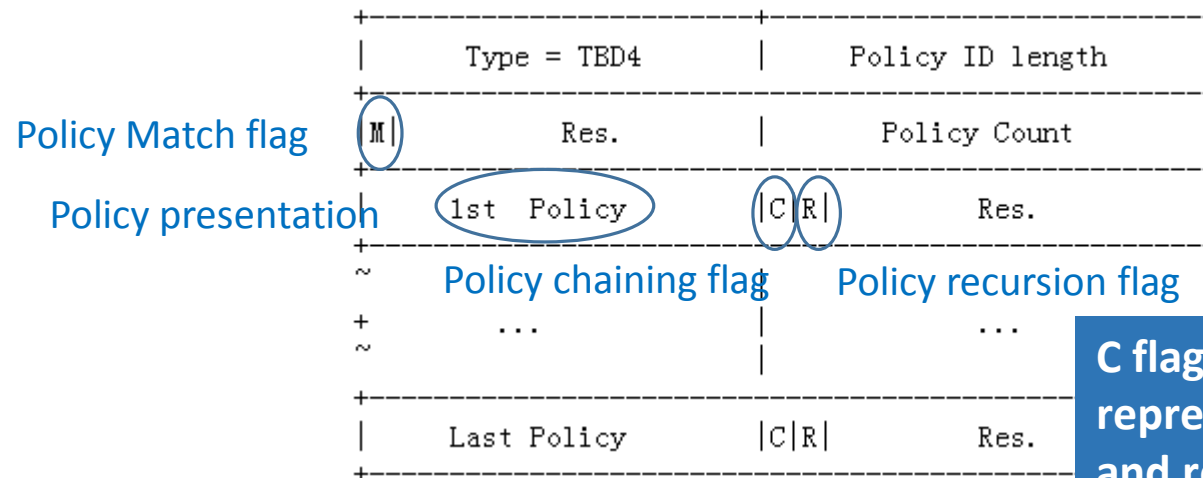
| Type = TBD4 | Policy ID length

Policy Match flag

|M| Res. | Policy Count

Policy presentation

| 1st Policy |C|R| Res.

Policy chaining flag

Policy recursion flag

... | ...

| Last Policy |C|R| Res.

C flag

repre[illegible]

and r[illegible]